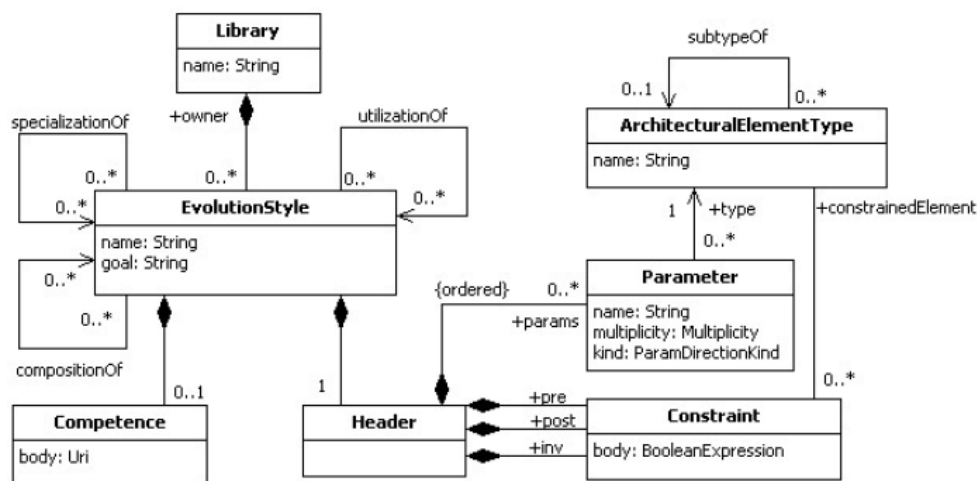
Library
name: String

+owner

specializationOf

utilizationOf

0..*
0..*
0..*
0..*
0..*

EvolutionStyle
name: String
goal: String

0..*
0..*

compositionOf

0..1

Competence
body: Uri

1

Header

subtypeOf

0..1
0..*

ArchitecturalElementType
name: String

1
+type
0..*

+constrainedElement

{ordered}
0..*
+params

Parameter
name: String
multiplicity: Multiplicity
kind: ParamDirectionKind

0..*

+pre
+post
+inv

Constraint
body: BooleanExpression